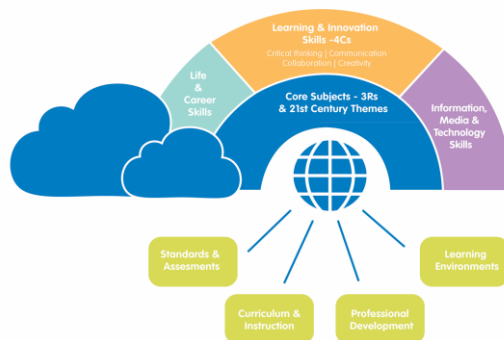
Learning & Innovation Skills -4Cs

Critical thinking | Communication Collaboration | Creativity

Life & Career Skills

Core Subjects - 3Rs & 21st Century Themes

Information, Media & Technology Skills

Standards & Assesments

Curriculum & Instruction

Professional Development

Learning Environments